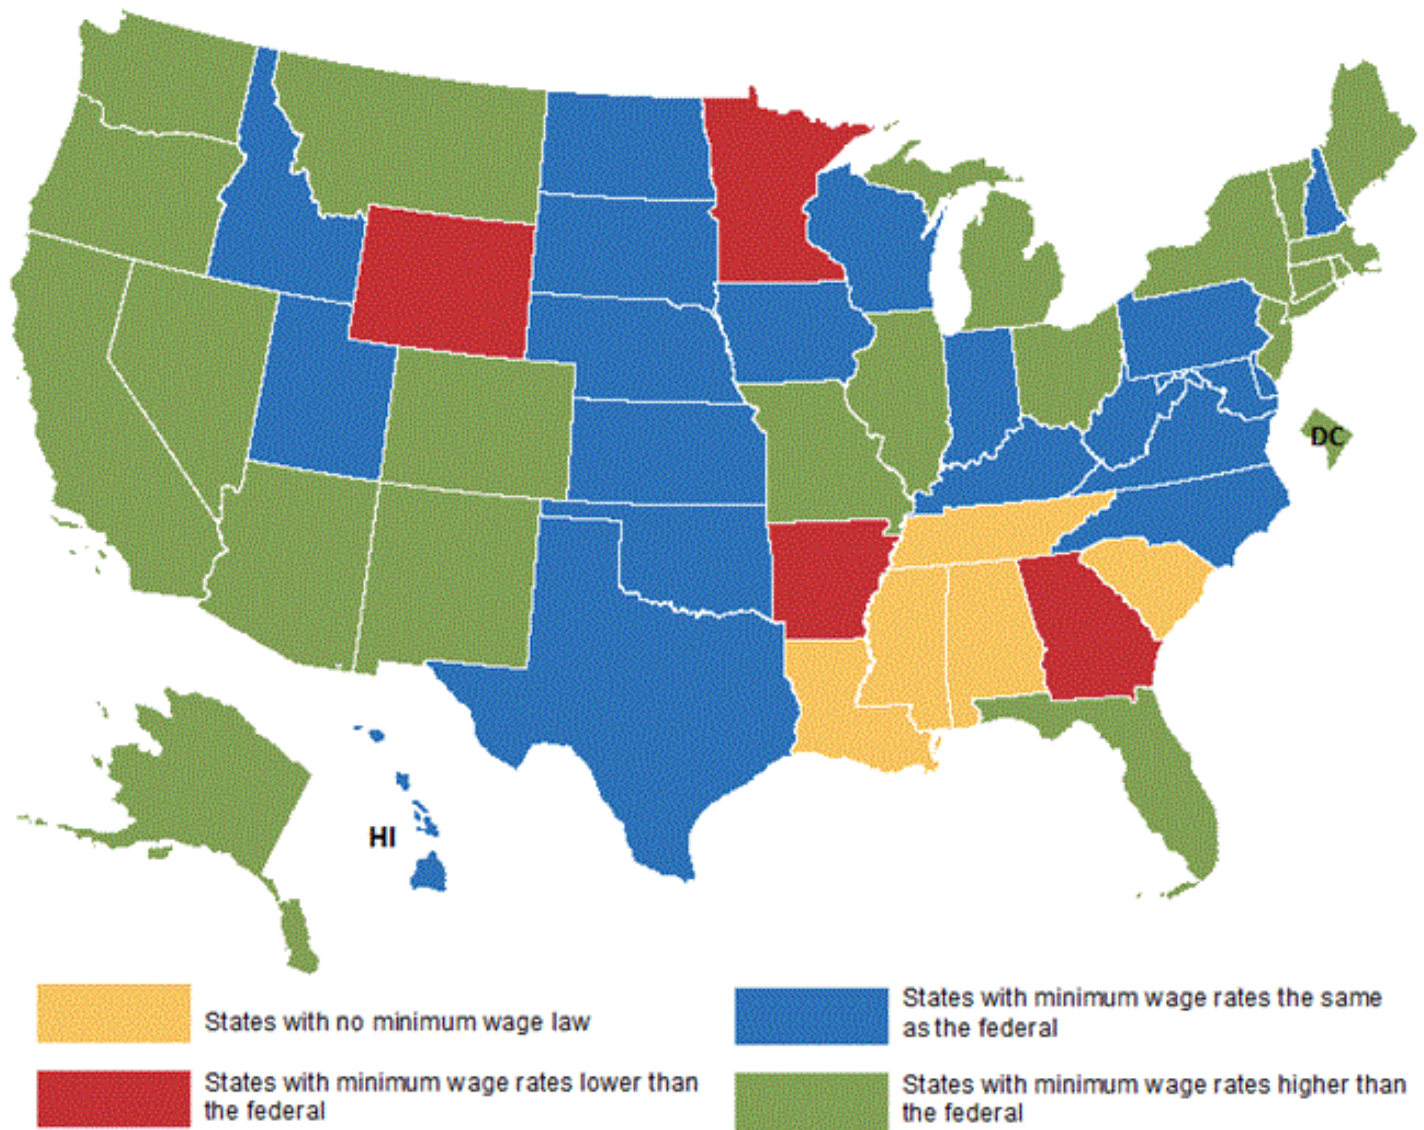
DC

HI

States with no minimum wage law

States with minimum wage rates the same as the federal

States with minimum wage rates lower than the federal

States with minimum wage rates higher than the federal